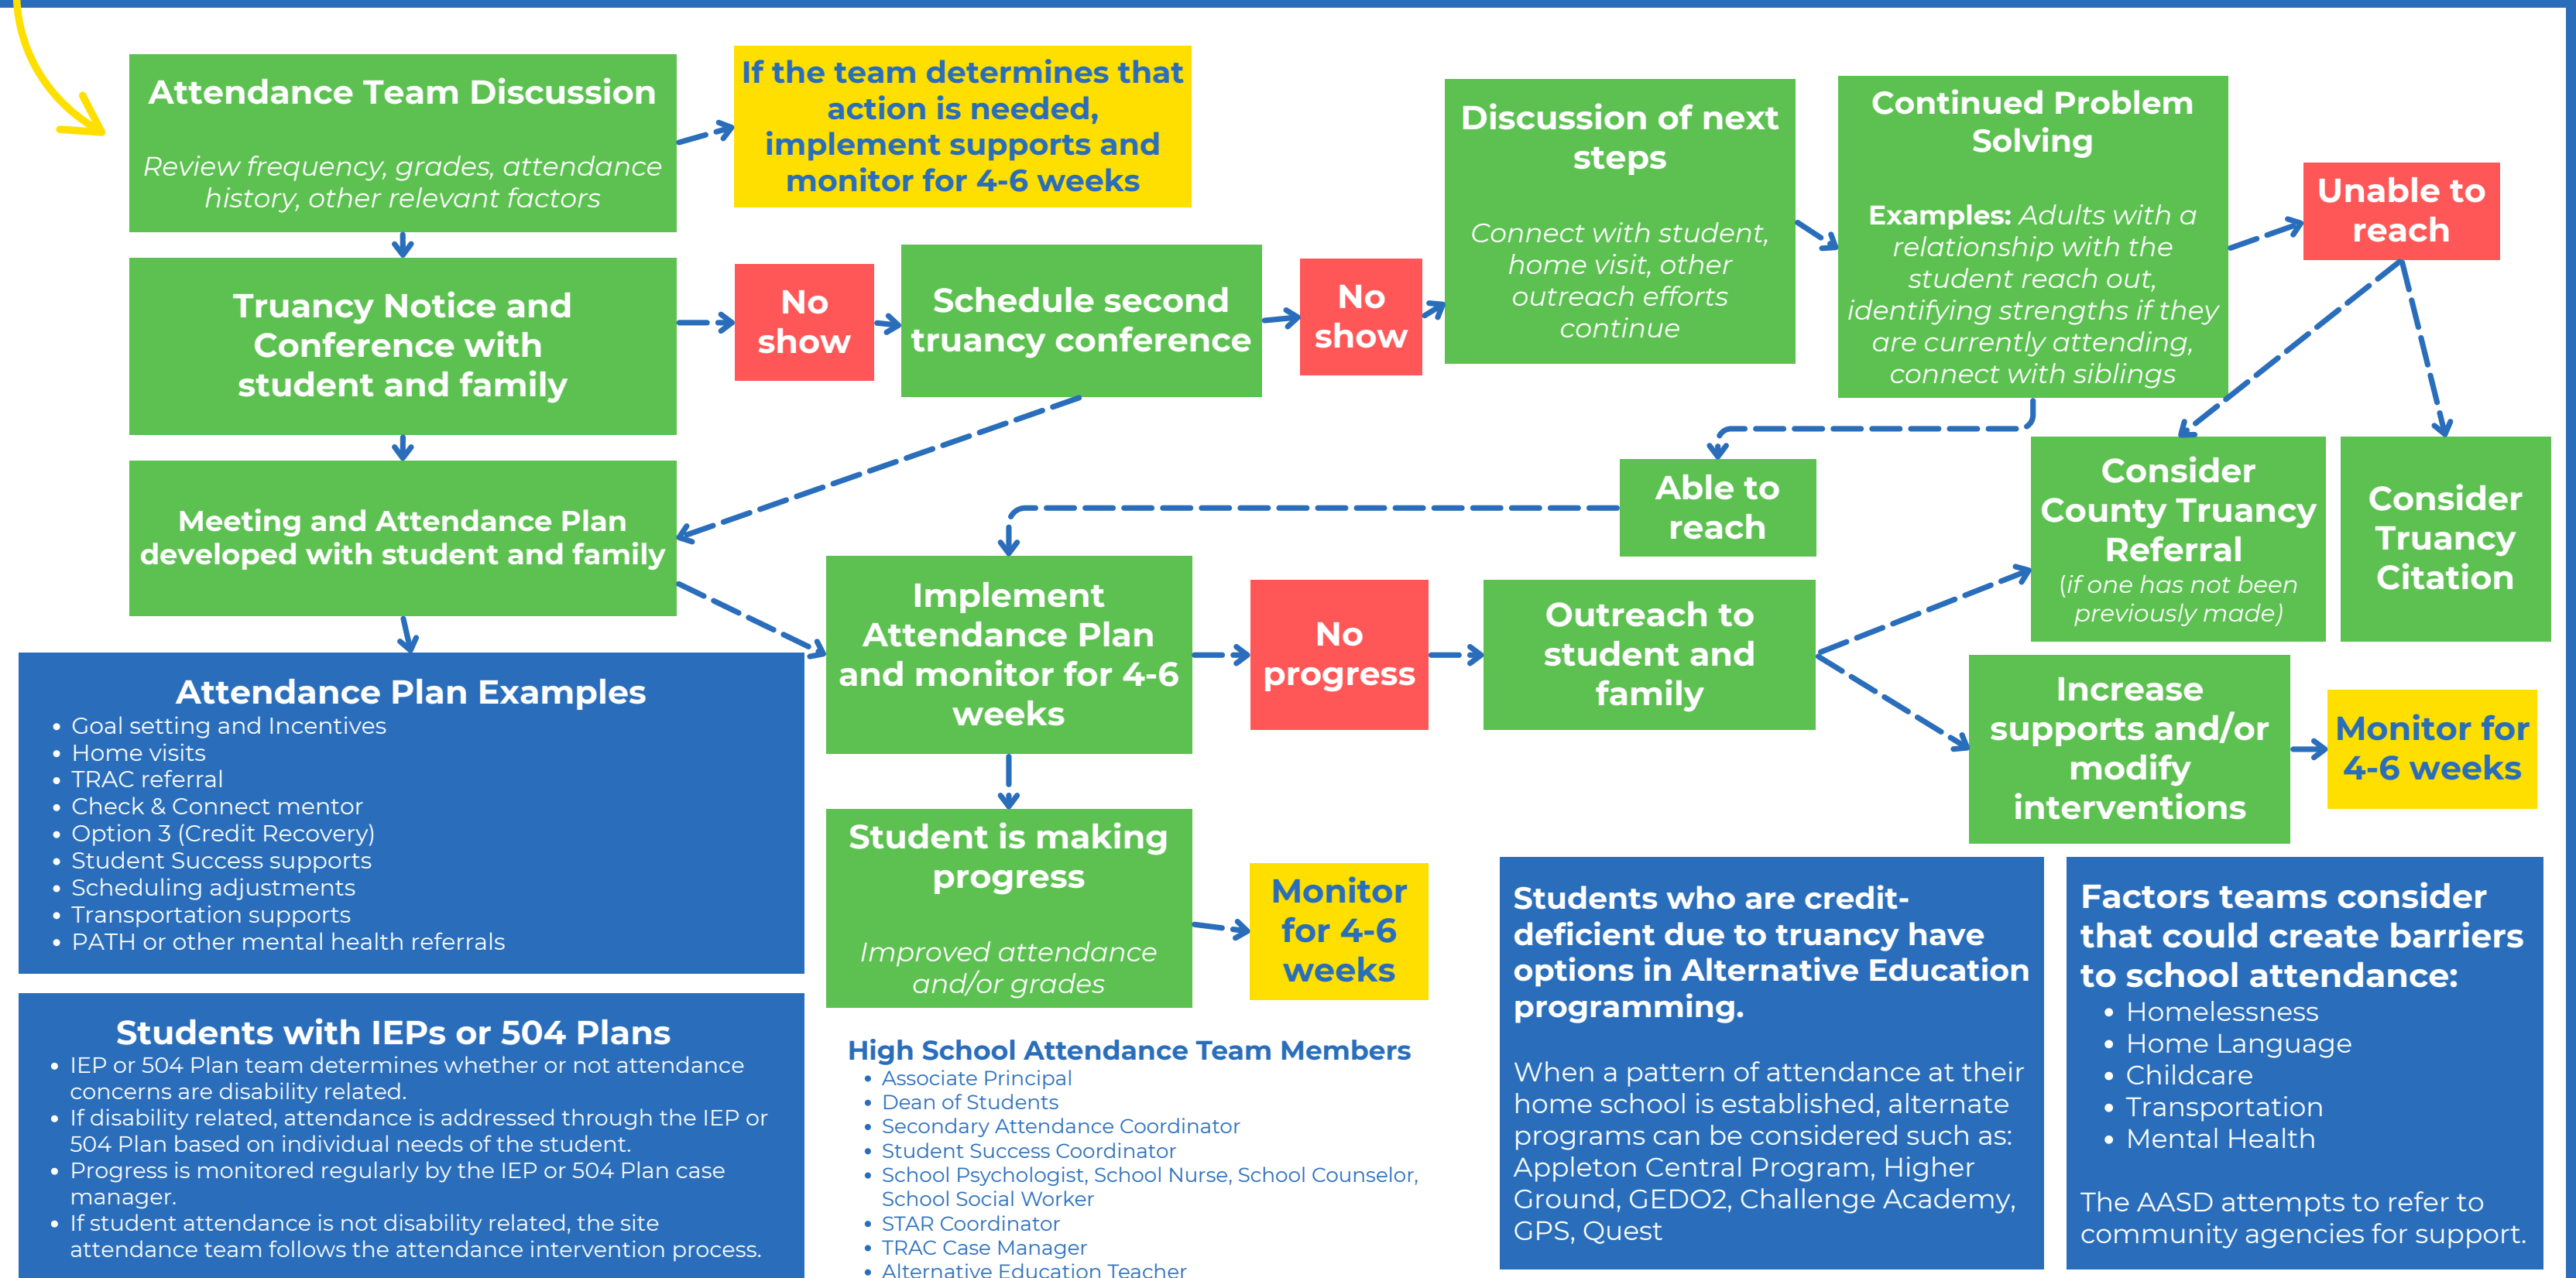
Attendance Team Discussion

Review frequency, grades, attendance history, other relevant factors

If the team determines that action is needed, implement supports and monitor for 4-6 weeks

Discussion of next steps

Connect with student, home visit, other outreach efforts continue

Continued Problem Solving

Examples: Adults with a relationship with the student reach out, identifying strengths if they are currently attending, connect with siblings

Unable to reach

Truancy Notice and Conference with student and family

No show

Schedule second truancy conference

No show

Able to reach

Consider County Truancy Referral (if one has not been previously made)

Consider Truancy Citation

Meeting and Attendance Plan developed with student and family

Implement Attendance Plan and monitor for 4-6 weeks

No progress

Outreach to student and family

Increase supports and/or modify interventions

Monitor for 4-6 weeks

Attendance Plan Examples
• Goal setting and Incentives
• Home visits
• TRAC referral
• Check & Connect mentor
• Option 3 (Credit Recovery)
• Student Success supports
• Scheduling adjustments
• Transportation supports
• PATH or other mental health referrals

Student is making progress

Improved attendance and/or grades

Monitor for 4-6 weeks

Students who are credit-deficient due to truancy have options in Alternative Education programming.

When a pattern of attendance at their home school is established, alternate programs can be considered such as: Appleton Central Program, Higher Ground, GEDO2, Challenge Academy, GPS, Quest

Factors teams consider that could create barriers to school attendance:
• Homelessness
• Home Language
• Childcare
• Transportation
• Mental Health

The AASD attempts to refer to community agencies for support.

Students with IEPs or 504 Plans
• IEP or 504 Plan team determines whether or not attendance concerns are disability related.
• If disability related, attendance is addressed through the IEP or 504 Plan based on individual needs of the student.
• Progress is monitored regularly by the IEP or 504 Plan case manager.
• If student attendance is not disability related, the site attendance team follows the attendance intervention process.

High School Attendance Team Members
• Associate Principal
• Dean of Students
• Secondary Attendance Coordinator
• Student Success Coordinator
• School Psychologist, School Nurse, School Counselor, School Social Worker
• STAR Coordinator
• TRAC Case Manager
• Alternative Education Teacher